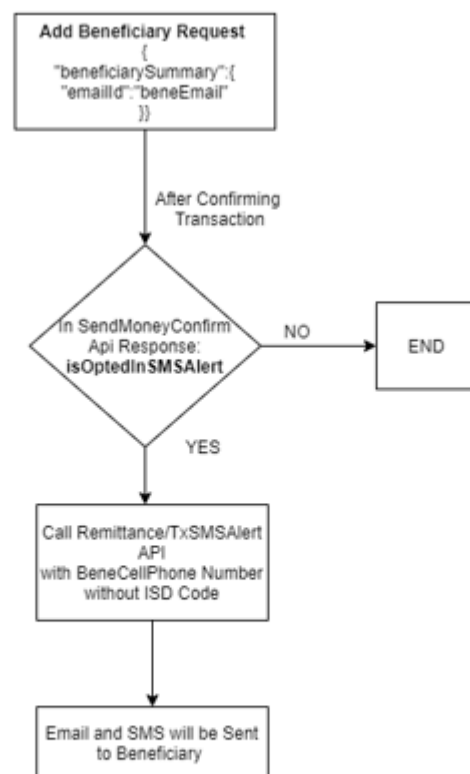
Add Beneficiary Request
{
"beneficiarySummary":{
"emailId":"beneEmail"
}}

After Confirming Transaction

In SendMoneyConfirm Api Response:
isOptedInSMSAlert

NO

END

YES

Call Remittance/TxSMSAlert API
with BeneCellPhone Number without ISD Code

Email and SMS will be Sent to Beneficiary